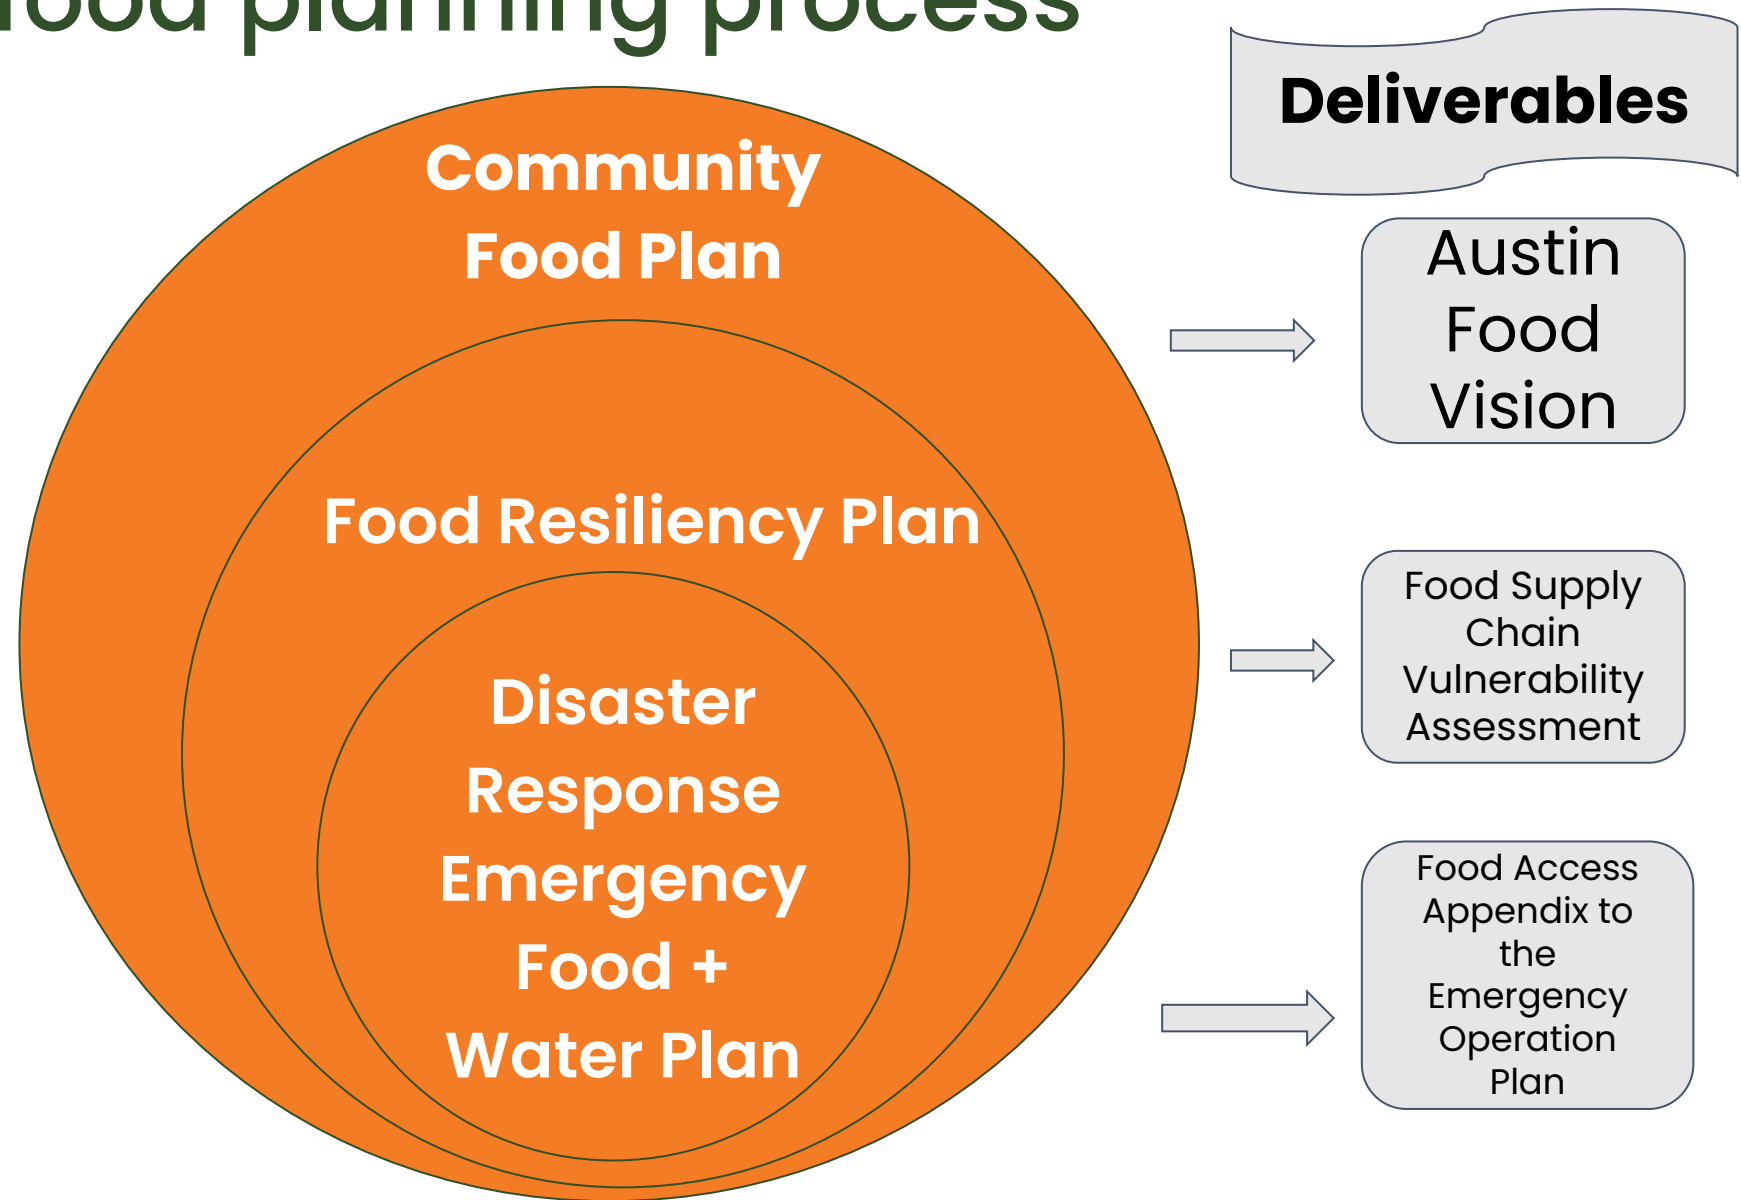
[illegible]ood planning process

Deliverables

Community Food Plan

Austin Food Vision

Food Resiliency Plan

Food Supply Chain Vulnerability Assessment

Disaster Response Emergency Food + Water Plan

Food Access Appendix to the Emergency Operation Plan